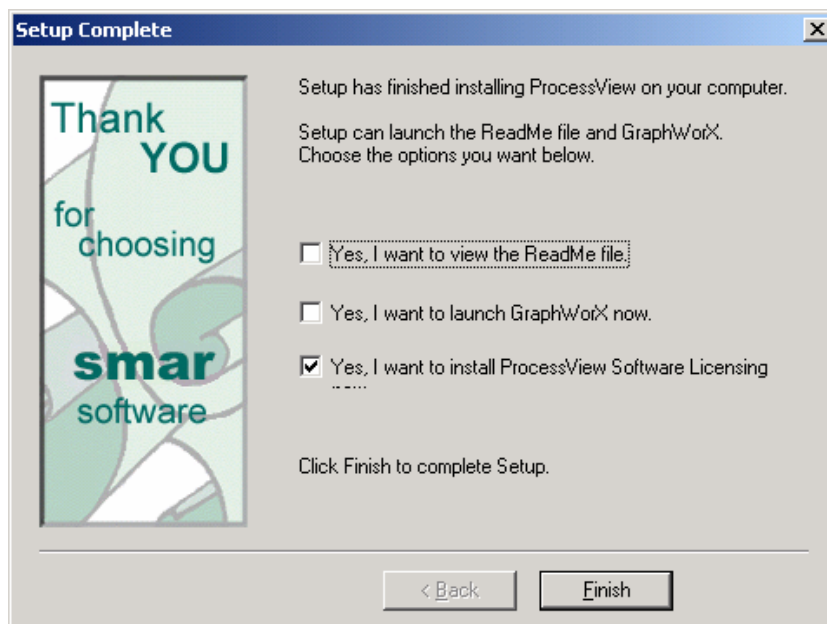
Setup Complete

Thank YOU for choosing smar software

Setup has finished installing ProcessView on your computer.

Setup can launch the ReadMe file and GraphWorX. Choose the options you want below.

Yes, I want to view the ReadMe file.

Yes, I want to launch GraphWorX now.

Yes, I want to install ProcessView Software Licensing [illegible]

Click Finish to complete Setup.

< Back

Finish